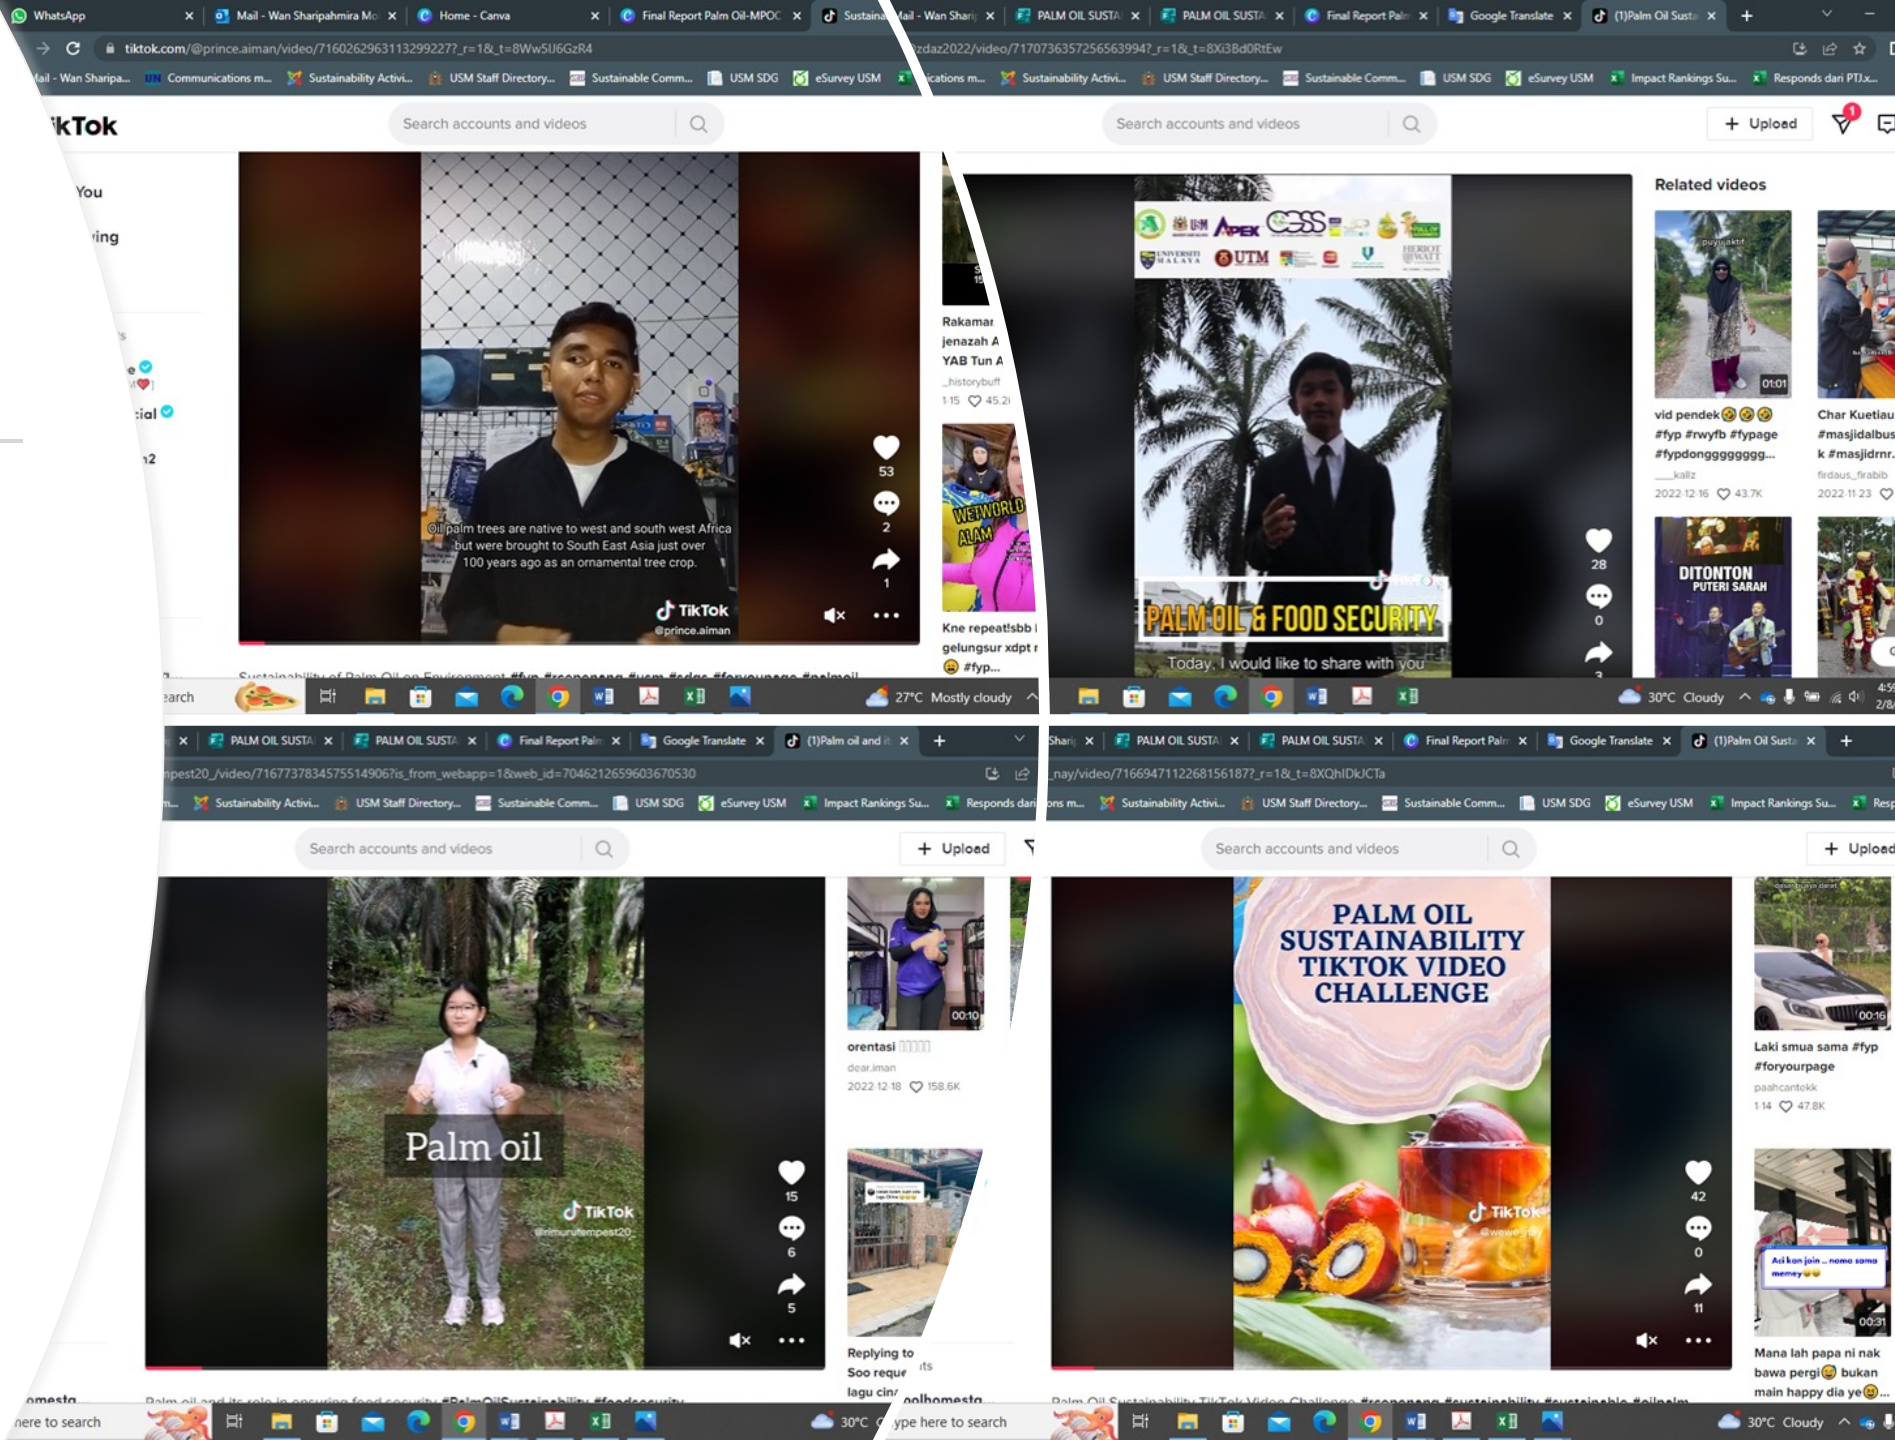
WhatsApp | Mail - Wan Sharipahmira Mo | Home - Canva | Final Report Palm Oil-MPOC | Sustaina | Mail - Wan Shari | PALM OIL SUSTA | PALM OIL SUSTA | Final Report Palm | Google Translate | (1)Palm Oil Susta

tiktok.com/@prince.aiman/video/7160262963113299227?_r=1&_t=8WW5U6GzR4

zdaz2022/video/7170736357256563994?_r=1&_t=8Xi3Bd0RtEw

ail - Wan Sharipa... Communications m... Sustainability Activi... USM Staff Directory... Sustainable Comm... USM SDG eSurvey USM Impact Rankings Su... Responds dari PTJ.x...

kTok

Search accounts and videos

Upload

You

ing

cial

Oil palm trees are native to west and south west Africa but were brought to South East Asia just over 100 years ago as an ornamental tree crop.

TikTok
@prince.aiman

53
2
1

Rakamar jenazah A YAB Tun A
_historybuff
1-15 45.2

WETWORLD ALAM

Kne repeat!sbb gelungsur xdpt r #fyp...

Sustainability of Palm Oil on Environment #fyp #rcaopenang #usm #sdgs #foryoupage #palmoil

arch

27°C Mostly cloudy

APEX CGSS UTM UNIVERSITI MALAYA HERIOT WATT

PALM OIL & FOOD SECURITY

Today, I would like to share with you

28
0
3

Related videos

01:01

vid pendek😵😵😵 #fyp #rwyfb #fypage #fypdongggggggg...
__kallz
2022-12-16 43.7K

Char Kuetiau #masjidalbus k #masjidrnr...
firdaus_firabib
2022-11-23

DITONTON PUTERI SARAH

30°C Cloudy

PALM OIL SUSTA | PALM OIL SUSTA | Final Report Palm | Google Translate | (1)Palm oil and it

npest20_/video/7167737834575514906?is_from_webapp=1&web_id=7046212659603670530

Sustainability Activi... USM Staff Directory... Sustainable Comm... USM SDG eSurvey USM Impact Rankings Su... Responds dari

Search accounts and videos

Upload

Palm oil

TikTok
@nimurutempest20

15
6
5

00:10

orentasi
dear.iman
2022-12-18 158.6K

Replying to Soo reque lagu cin

omesta

Palm oil and its role in ensuring food security #PalmOilSustainability #foodsecurity

here to search

30°C

ype here to search

Shari | PALM OIL SUSTA | PALM OIL SUSTA | Final Report Palm | Google Translate | (1)Palm Oil Susta

nay/video/7166947112268156187?_r=1&_t=8XQhlDkJCTa

ons m... Sustainability Activi... USM Staff Directory... Sustainable Comm... USM SDG eSurvey USM Impact Rankings Su... Resp

Search accounts and videos

Upload

PALM OIL SUSTAINABILITY TIKTOK VIDEO CHALLENGE

TikTok

42
0
11

00:16

Laki smua sama #fyp #foryourpage
paahcantokk
1-14 47.8K

Aci kan join... nama sama memey😂😂

00:31

Mana lah papa ni nak bawa pergi😂 bukan main happy dia ye😂...

Palm Oil Sustainability TikTok Video Challenge #rcaopenang #sustainability #sustainable #oilpalm

30°C Cloudy